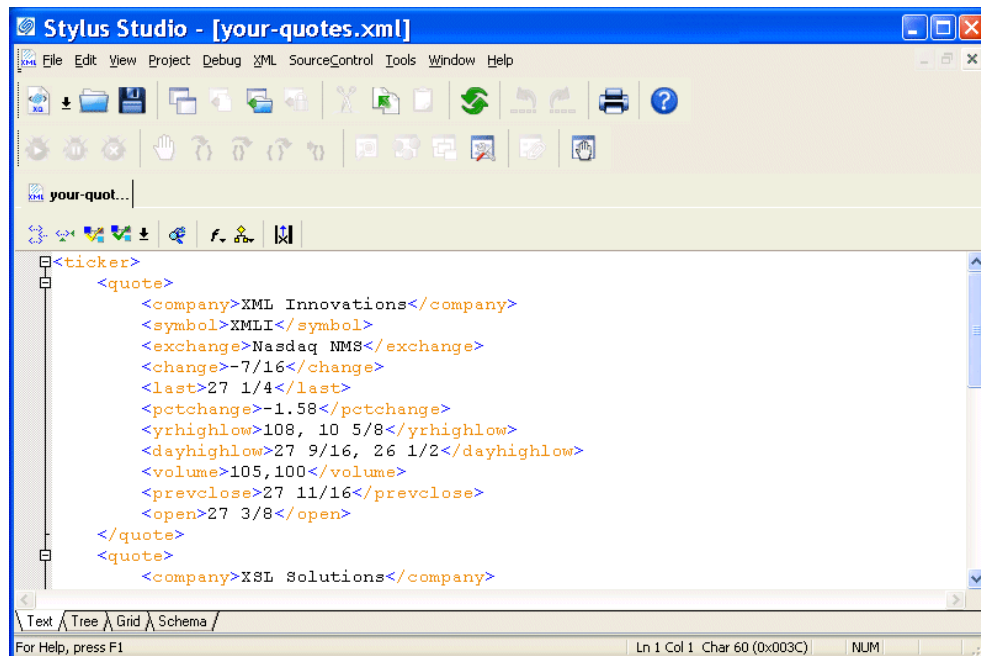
Stylus Studio - [your-quotes.xml]

File Edit View Project Debug XML SourceControl Tools Window Help

your-quot...

<ticker>
<quote>
<company>XML Innovations</company>
<symbol>XMLI</symbol>
<exchange>Nasdaq NMS</exchange>
<change>-7/16</change>
<last>27 1/4</last>
<pctchange>-1.58</pctchange>
<yrhighlow>108, 10 5/8</yrhighlow>
<dayhighlow>27 9/16, 26 1/2</dayhighlow>
<volume>105,100</volume>
<prevclose>27 11/16</prevclose>
<open>27 3/8</open>
</quote>
<quote>
<company>XSL Solutions</company>

Text Tree Grid Schema

For Help, press F1 Ln 1 Col 1 Char 60 (0x003C) NUM